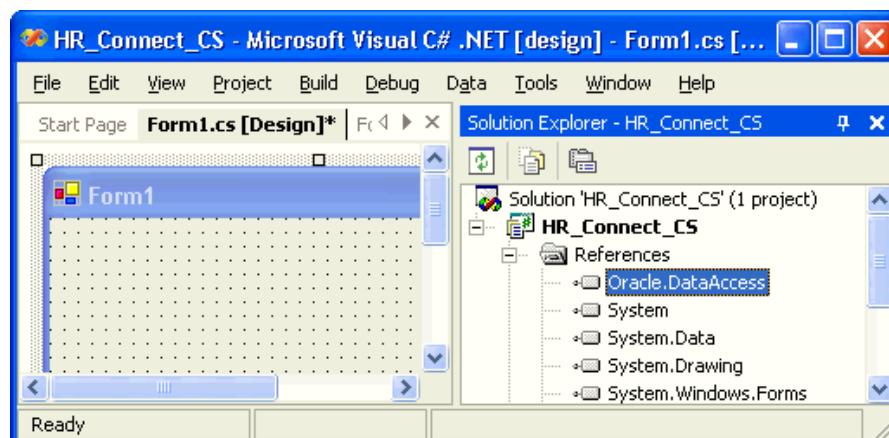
HR_Connect_CS - Microsoft Visual C# .NET [design] - Form1.cs [...

File Edit View Project Build Debug Data Tools Window Help

Start Page Form1.cs [Design]* Fc

Form1

Solution Explorer - HR_Connect_CS

Solution 'HR_Connect_CS' (1 project)
HR_Connect_CS
References
Oracle.DataAccess
System
System.Data
System.Drawing
System.Windows.Forms

Ready